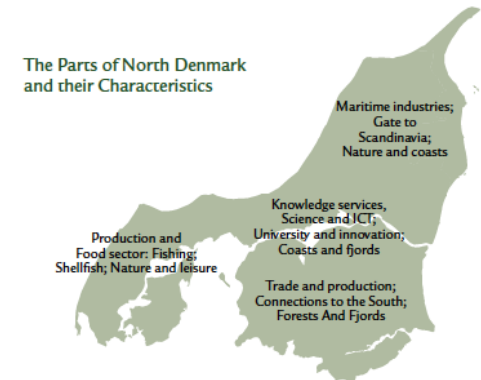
The Parts of North Denmark and their Characteristics

Maritime industries; Gate to Scandinavia; Nature and coasts

Knowledge services, Science and ICT; University and innovation; Coasts and fjords

Production and Food sector: Fishing; Shellfish; Nature and leisure

Trade and production; Connections to the South; Forests And Fjords